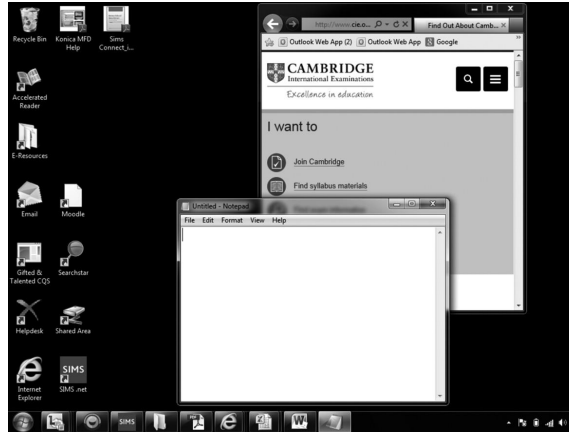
Recycle Bin
Konica MFD Help
Sims Connect_i...
Accelerated Reader
E-Resources
Email
Moodle
Gifted & Talented CQS
Searchstar
Helpdesk
Shared Area
Internet Explorer
SIMS
SIMS .net

http://www.cie.o... Find Out About Camb...
Outlook Web App (2) Outlook Web App Google
CAMBRIDGE
International Examinations
Excellence in education
I want to
Join Cambridge
Find syllabus materials
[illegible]

Untitled - Notepad
File Edit Format View Help

SIMS